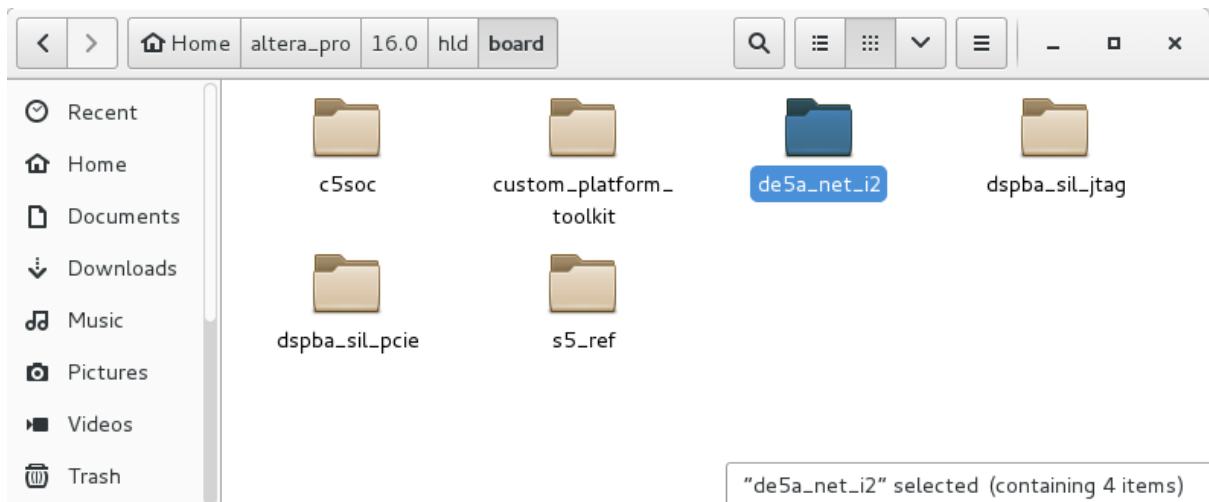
Home | altera_pro | 16.0 | hld | board

Recent
Home
Documents
Downloads
Music
Pictures
Videos
Trash

c5soc
custom_platform_toolkit
de5a_net_i2
dspba_sil_jtag
dspba_sil_pcie
s5_ref

"de5a_net_i2" selected (containing 4 items)